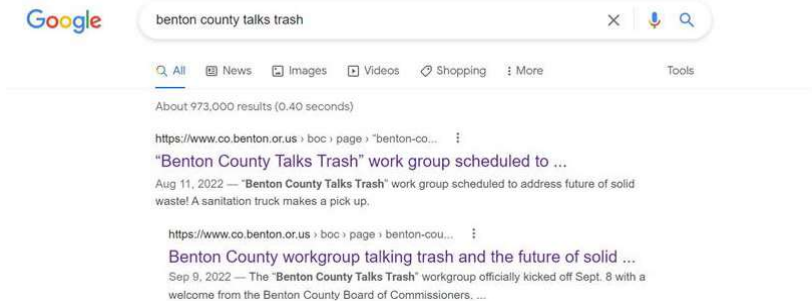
Google

benton county talks trash

All News Images Videos Shopping More Tools

About 973,000 results (0.40 seconds)

https://www.co.benton.or.us › boc › page › "benton-co...

"Benton County Talks Trash" work group scheduled to ...

Aug 11, 2022 — "Benton County Talks Trash" work group scheduled to address future of solid waste! A sanitation truck makes a pick up.

https://www.co.benton.or.us › boc › page › benton-cou...

Benton County workgroup talking trash and the future of solid ...

Sep 9, 2022 — The "Benton County Talks Trash" workgroup officially kicked off Sept. 8 with a welcome from the Benton County Board of Commissioners, ...